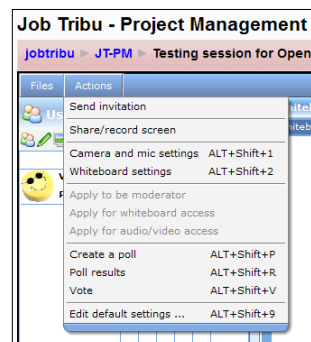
Job Tribu - Project Management

jobtribu ▸ JT-PM ▸ Testing session for Open

Files Actions

Us

Send invitation

Share/record screen

Camera and mic settings ALT+Shift+1

Whiteboard settings ALT+Shift+2

Apply to be moderator

Apply for whiteboard access

Apply for audio/video access

Create a poll ALT+Shift+P

Poll results ALT+Shift+R

Vote ALT+Shift+V

Edit default settings ... ALT+Shift+9